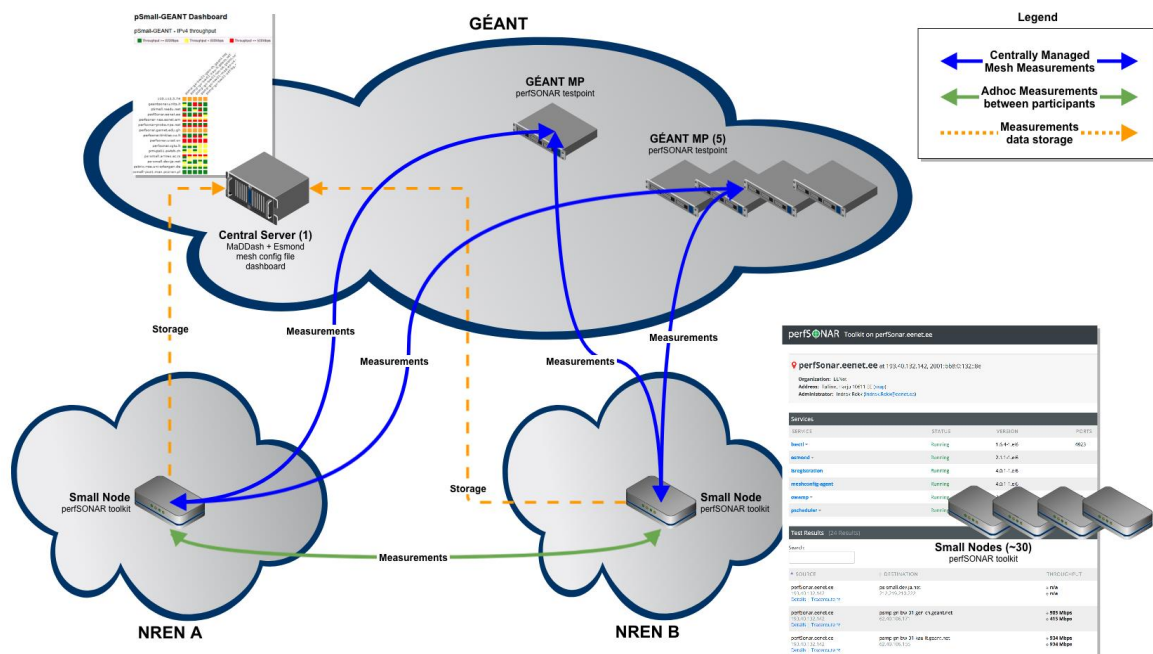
pSmall-GEANT Dashboard

pSmall-GEANT - IPv4 throughput

GÉANT

Legend

Centrally Managed Mesh Measurements

Adhoc Measurements between participants

Measurements data storage

GÉANT MP
perfSONAR testpoint

GÉANT MP (5)
perfSONAR testpoint

Central Server (1)
MaDDash + Esmond
mesh config file
dashboard

Storage

Measurements

Measurements

Measurements

Measurements

perfSONAR Toolkit on perfSonar.eenet.ee

perfSonar.eenet.ee at 193.40.132.142, 2001:bb8:0:132::8e

Organization: EENet
Address: Tallinn, Estonia 10611 EE (map)
Administrator: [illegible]

Services

| SERVICE | STATUS | VERSION | PORTS |
|---|---|---|---|
| bwctl | Running | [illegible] | 4823 |
| esmond | Running | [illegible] | |
| lsregistration | Running | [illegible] | |
| meshconfig-agent | Running | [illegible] | |
| owamp | Running | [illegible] | |
| pscheduler | Running | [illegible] | |

Test Results (24 Results)

Search:

| SOURCE | DESTINATION | THROUGHPUT |
|---|---|---|
| perfSonar.eenet.ee 193.40.132.142 Details Traceroute | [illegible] | n/a n/a |
| perfSonar.eenet.ee 193.40.132.142 Details Traceroute | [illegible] | 989 Mbps 415 Mbps |
| perfSonar.eenet.ee 193.40.132.142 Details Traceroute | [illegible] | 934 Mbps 936 Mbps |

Storage

Small Node
perfSONAR toolkit

Small Node
perfSONAR toolkit

Small Nodes (~30)
perfSONAR toolkit

Measurements

NREN A

NREN B